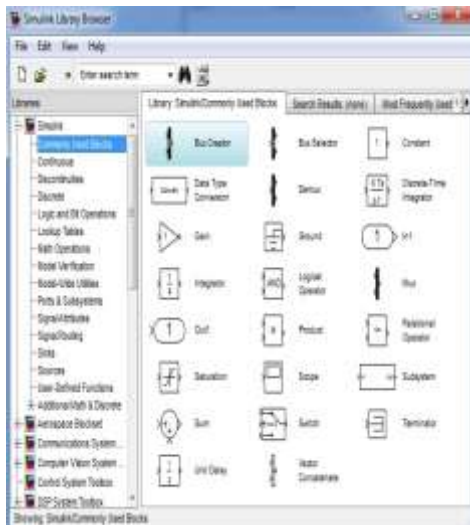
Simulink Library Browser

File Edit View Help

Enter search term

Libraries

Simulink
Commonly Used Blocks
Continuous
Discontinuities
Discrete
Logic and Bit Operations
Lookup Tables
Math Operations
Model Verification
Model-Wide Utilities
Ports & Subsystems
Signal Attributes
Signal Routing
Sinks
Sources
User-Defined Functions
Additional Math & Discrete
Aerospace Blockset
Communications System...
Computer Vision System...
Control System Toolbox
DSP System Toolbox

Library: Simulink/Commonly Used Blocks | Search Results: (none) | Most Frequently Used

Bus Creator
Bus Selector
Constant
Data Type Conversion
Demux
Discrete-Time Integrator
Gain
Ground
In1
Integrator
Logical Operator
Mux
Out1
Product
Relational Operator
Saturation
Scope
Subsystem
Sum
Switch
Terminator
Unit Delay
Vector Concatenate

Showing: Simulink/Commonly Used Blocks